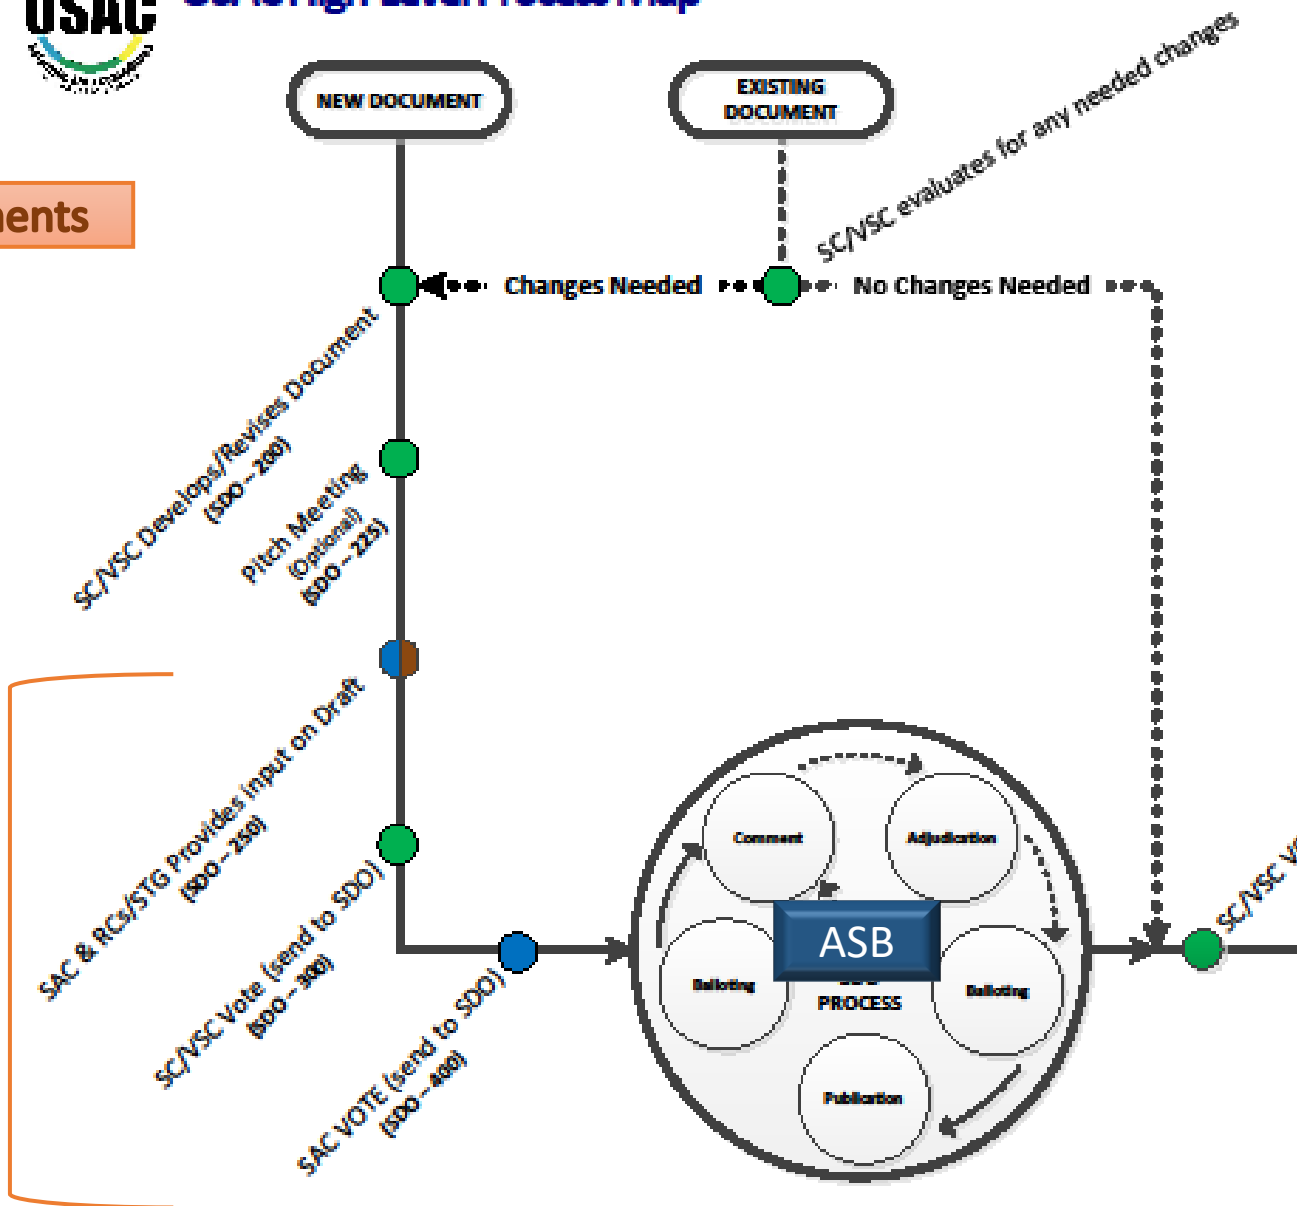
OSAC

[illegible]

ents

NEW DOCUMENT

EXISTING DOCUMENT

SC/VSC evaluates for any needed changes

Changes Needed

No Changes Needed

SC/VSC Develops/Revises Document (SDO – 200)

Pitch Meeting (Optional) (SDO – 225)

SAC & RCs/STG Provides Input on Draft (SDO – 250)

SC/VSC Vote (send to SDO) (SDO – 300)

SAC VOTE (send to SDO) (SDO – 400)

Comment

Adjudication

ASB

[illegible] PROCESS

Balloting

Balloting

Publication

SC/VSC V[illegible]